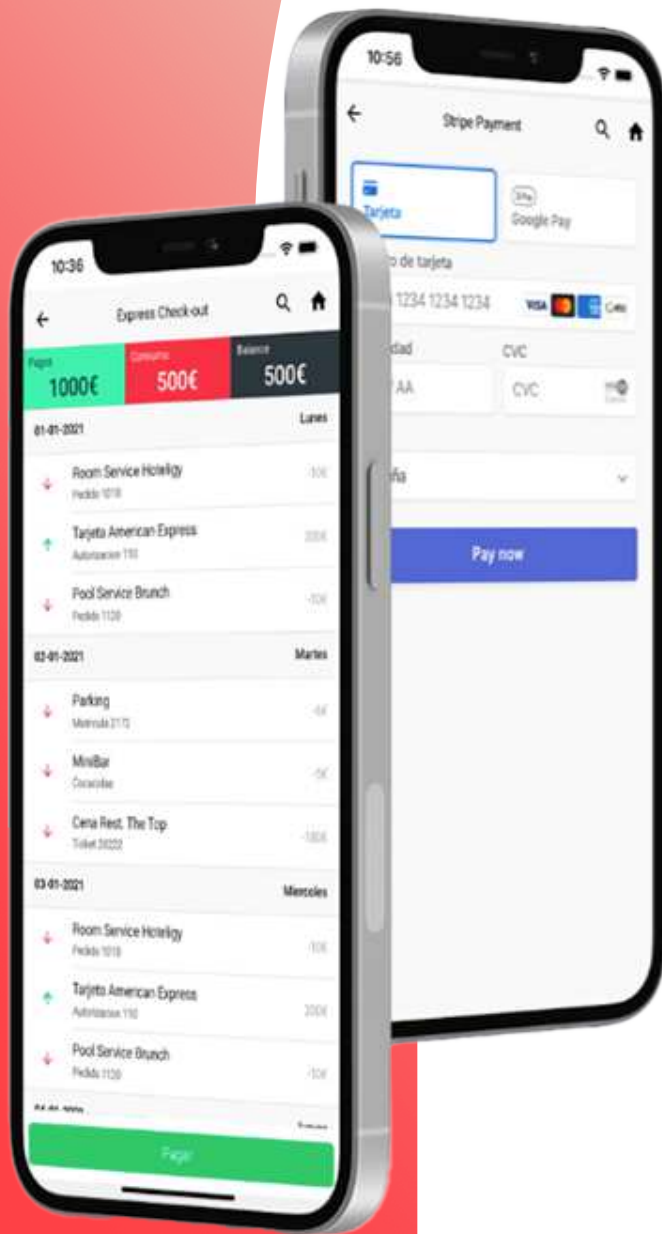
10:56

Stripe Payment

Tarjeta

G Pay
Google Pay

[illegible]o de tarjeta

1234 1234 1234

VISA

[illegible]dad

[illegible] AA

CVC

CVC

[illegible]ña

Pay now

10:36

Express Check out

Pagos
1000€

Consumo
500€

Balance
500€

01-01-2021

Lunes

Room Service Hoteligy
Pedido 1018

-10€

Tarjeta American Express
Autorizacion 110

200€

Pool Service Brunch
Pedido 1120

-10€

02-01-2021

Martes

Parking
Matricula 2170

-5€

MiniBar
Cocacolas

-5€

Cena Rest. The Top
Ticket 20222

-180€

03-01-2021

Miercoles

Room Service Hoteligy
Pedido 1018

-10€

Tarjeta American Express
Autorizacion 110

200€

Pool Service Brunch
Pedido 1120

-10€

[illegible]

Pagar